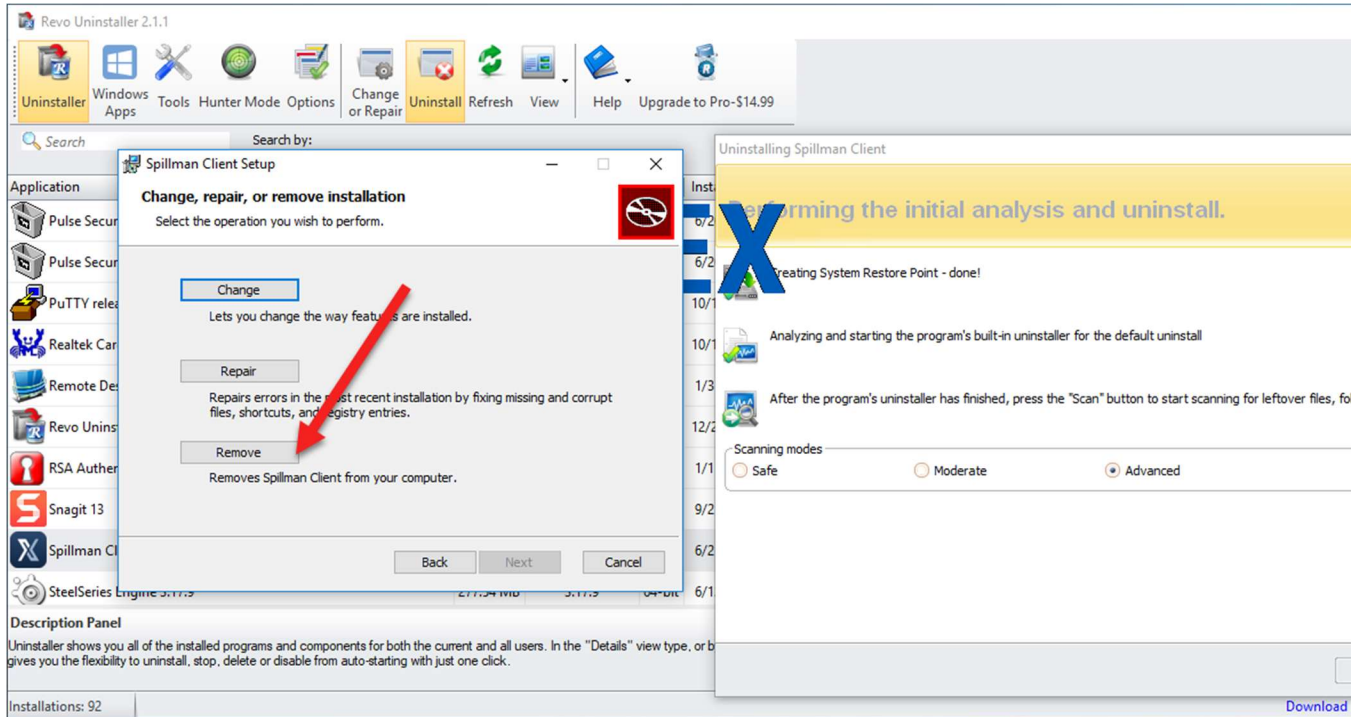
Revo Uninstaller 2.1.1

Uninstaller Windows Apps Tools Hunter Mode Options Change or Repair Uninstall Refresh View Help Upgrade to Pro-$14.99

Search Search by:

Application

Pulse Secur
Pulse Secur
PuTTY relea
Realtek Car
Remote Des
Revo Unins
RSA Authen
Snagit 13
Spillman Cl
SteelSeries Engine 3.17.9 277.34 MB 3.17.9 64-bit 6/1

Inst
6/2
6/2
10/1
10/1
1/3
12/2
1/1
9/2
6/2

Spillman Client Setup

Change, repair, or remove installation

Select the operation you wish to perform.

Change

Lets you change the way featu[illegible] are installed.

Repair

Repairs errors in the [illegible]ost recent installation by fixing missing and corrupt files, shortcuts, and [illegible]egistry entries.

Remove

Removes Spillman Client from your computer.

Back Next Cancel

Uninstalling Spillman Client

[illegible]rforming the initial analysis and uninstall.

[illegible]reating System Restore Point - done!

Analyzing and starting the program's built-in uninstaller for the default uninstall

After the program's uninstaller has finished, press the "Scan" button to start scanning for leftover files, fo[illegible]

Scanning modes

Safe Moderate Advanced

Description Panel

Uninstaller shows you all of the installed programs and components for both the current and all users. In the "Details" view type, or b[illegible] gives you the flexibility to uninstall, stop, delete or disable from auto-starting with just one click.

Installations: 92

Download